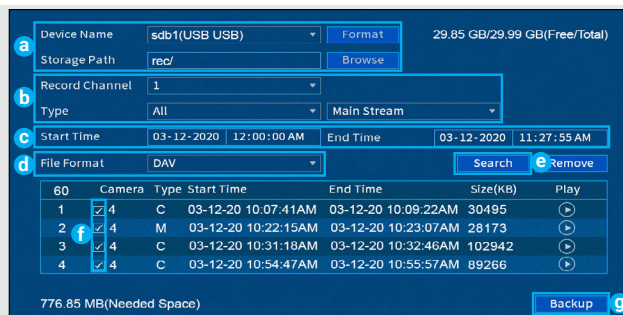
a Device Name sdb1(USB USB) Format 29.85 GB/29.99 GB(Free/Total)
Storage Path rec/ Browse

b Record Channel 1
Type All Main Stream

c Start Time 03-12-2020 12:00:00 AM End Time 03-12-2020 11:27:55 AM

d File Format DAV Search e Remove

| 60 | Camera | Type | Start Time | End Time | Size(KB) | Play |
|---|---|---|---|---|---|---|
| 1 | ✓ 4 | C | 03-12-20 10:07:41AM | 03-12-20 10:09:22AM | 30495 | ▶ |
| 2 | ✓ 4 | M | 03-12-20 10:22:15AM | 03-12-20 10:23:07AM | 28173 | ▶ |
| 3 | ✓ 4 | C | 03-12-20 10:31:18AM | 03-12-20 10:32:46AM | 102942 | ▶ |
| 4 | ✓ 4 | C | 03-12-20 10:54:47AM | 03-12-20 10:55:57AM | 89266 | ▶ |

f

776.85 MB(Needed Space) Backup g